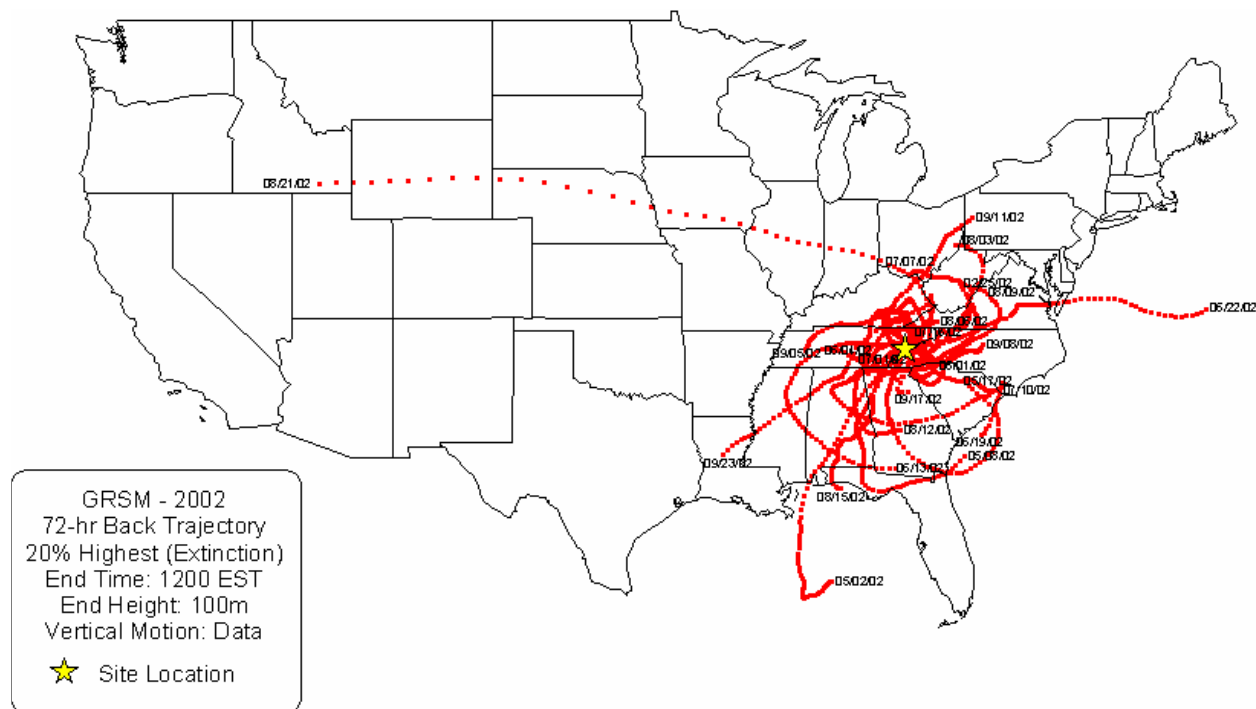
08/21/02
09/11/02
08/03/02
07/07/02
02/25/02
08/09/02
06/22/02
08/07/02
07/10/02
09/05/02
07/01/02
07/01/02
09/08/02
08/01/02
06/11/02
01/10/02
09/17/02
08/12/02
06/19/02
05/08/02
06/13/02
09/23/02
08/15/02
05/02/02

GRSM - 2002
72-hr Back Trajectory
20% Highest (Extinction)
End Time: 1200 EST
End Height: 100m
Vertical Motion: Data
Site Location